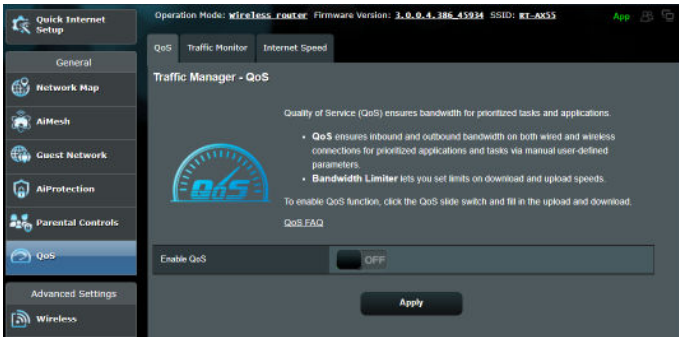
Quick Internet Setup

Operation Mode: wireless router Firmware Version: 3.0.0.4.386_45934 SSID: RT-AX55

App

General

Network Map

AiMesh

Guest Network

AiProtection

Parental Controls

QoS

Advanced Settings

Wireless

QoS Traffic Monitor Internet Speed

Traffic Manager - QoS

Quality of Service (QoS) ensures bandwidth for prioritized tasks and applications.

• **QoS** ensures inbound and outbound bandwidth on both wired and wireless connections for prioritized applications and tasks via manual user-defined parameters.
• **Bandwidth Limiter** lets you set limits on download and upload speeds.

To enable QoS function, click the QoS slide switch and fill in the upload and download.

QoS FAQ

QoS

Enable QoS

OFF

Apply